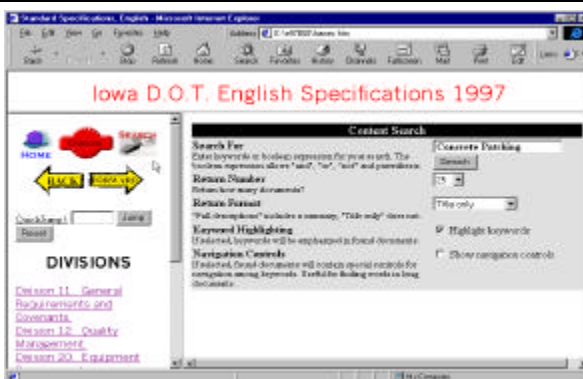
Standard Specifications, English - Microsoft Internet Explorer

File Edit View Go Favorites Help

Address

Back Forward Stop Refresh Home Search Favorites History Channels Fullscreen Mail Print Edit

Iowa D.O.T. English Specifications 1997

HOME SEARCH

BACK FORWARD

Quick Jump! Jump

Reset

DIVISIONS

Division 11. General Requirements and Covenants

Division 12. Quality Management

Division 20. Equipment

Content Search

Search For
Enter keywords or boolean expression for your search. The boolean expression allows "and", "or", "not" and parenthesis.

Concrete Patching

Search

Return Number
Return how many documents?

25

Return Format
"Full description" includes a summary, "Title only" does not.

Title only

Keyword Highlighting
If selected, keywords will be emphasized in found documents.

Highlight keywords

Navigation Controls
If selected, found documents will contain special controls for navigation among keywords. Useful for finding words in long documents.

Show navigation controls

My Computer